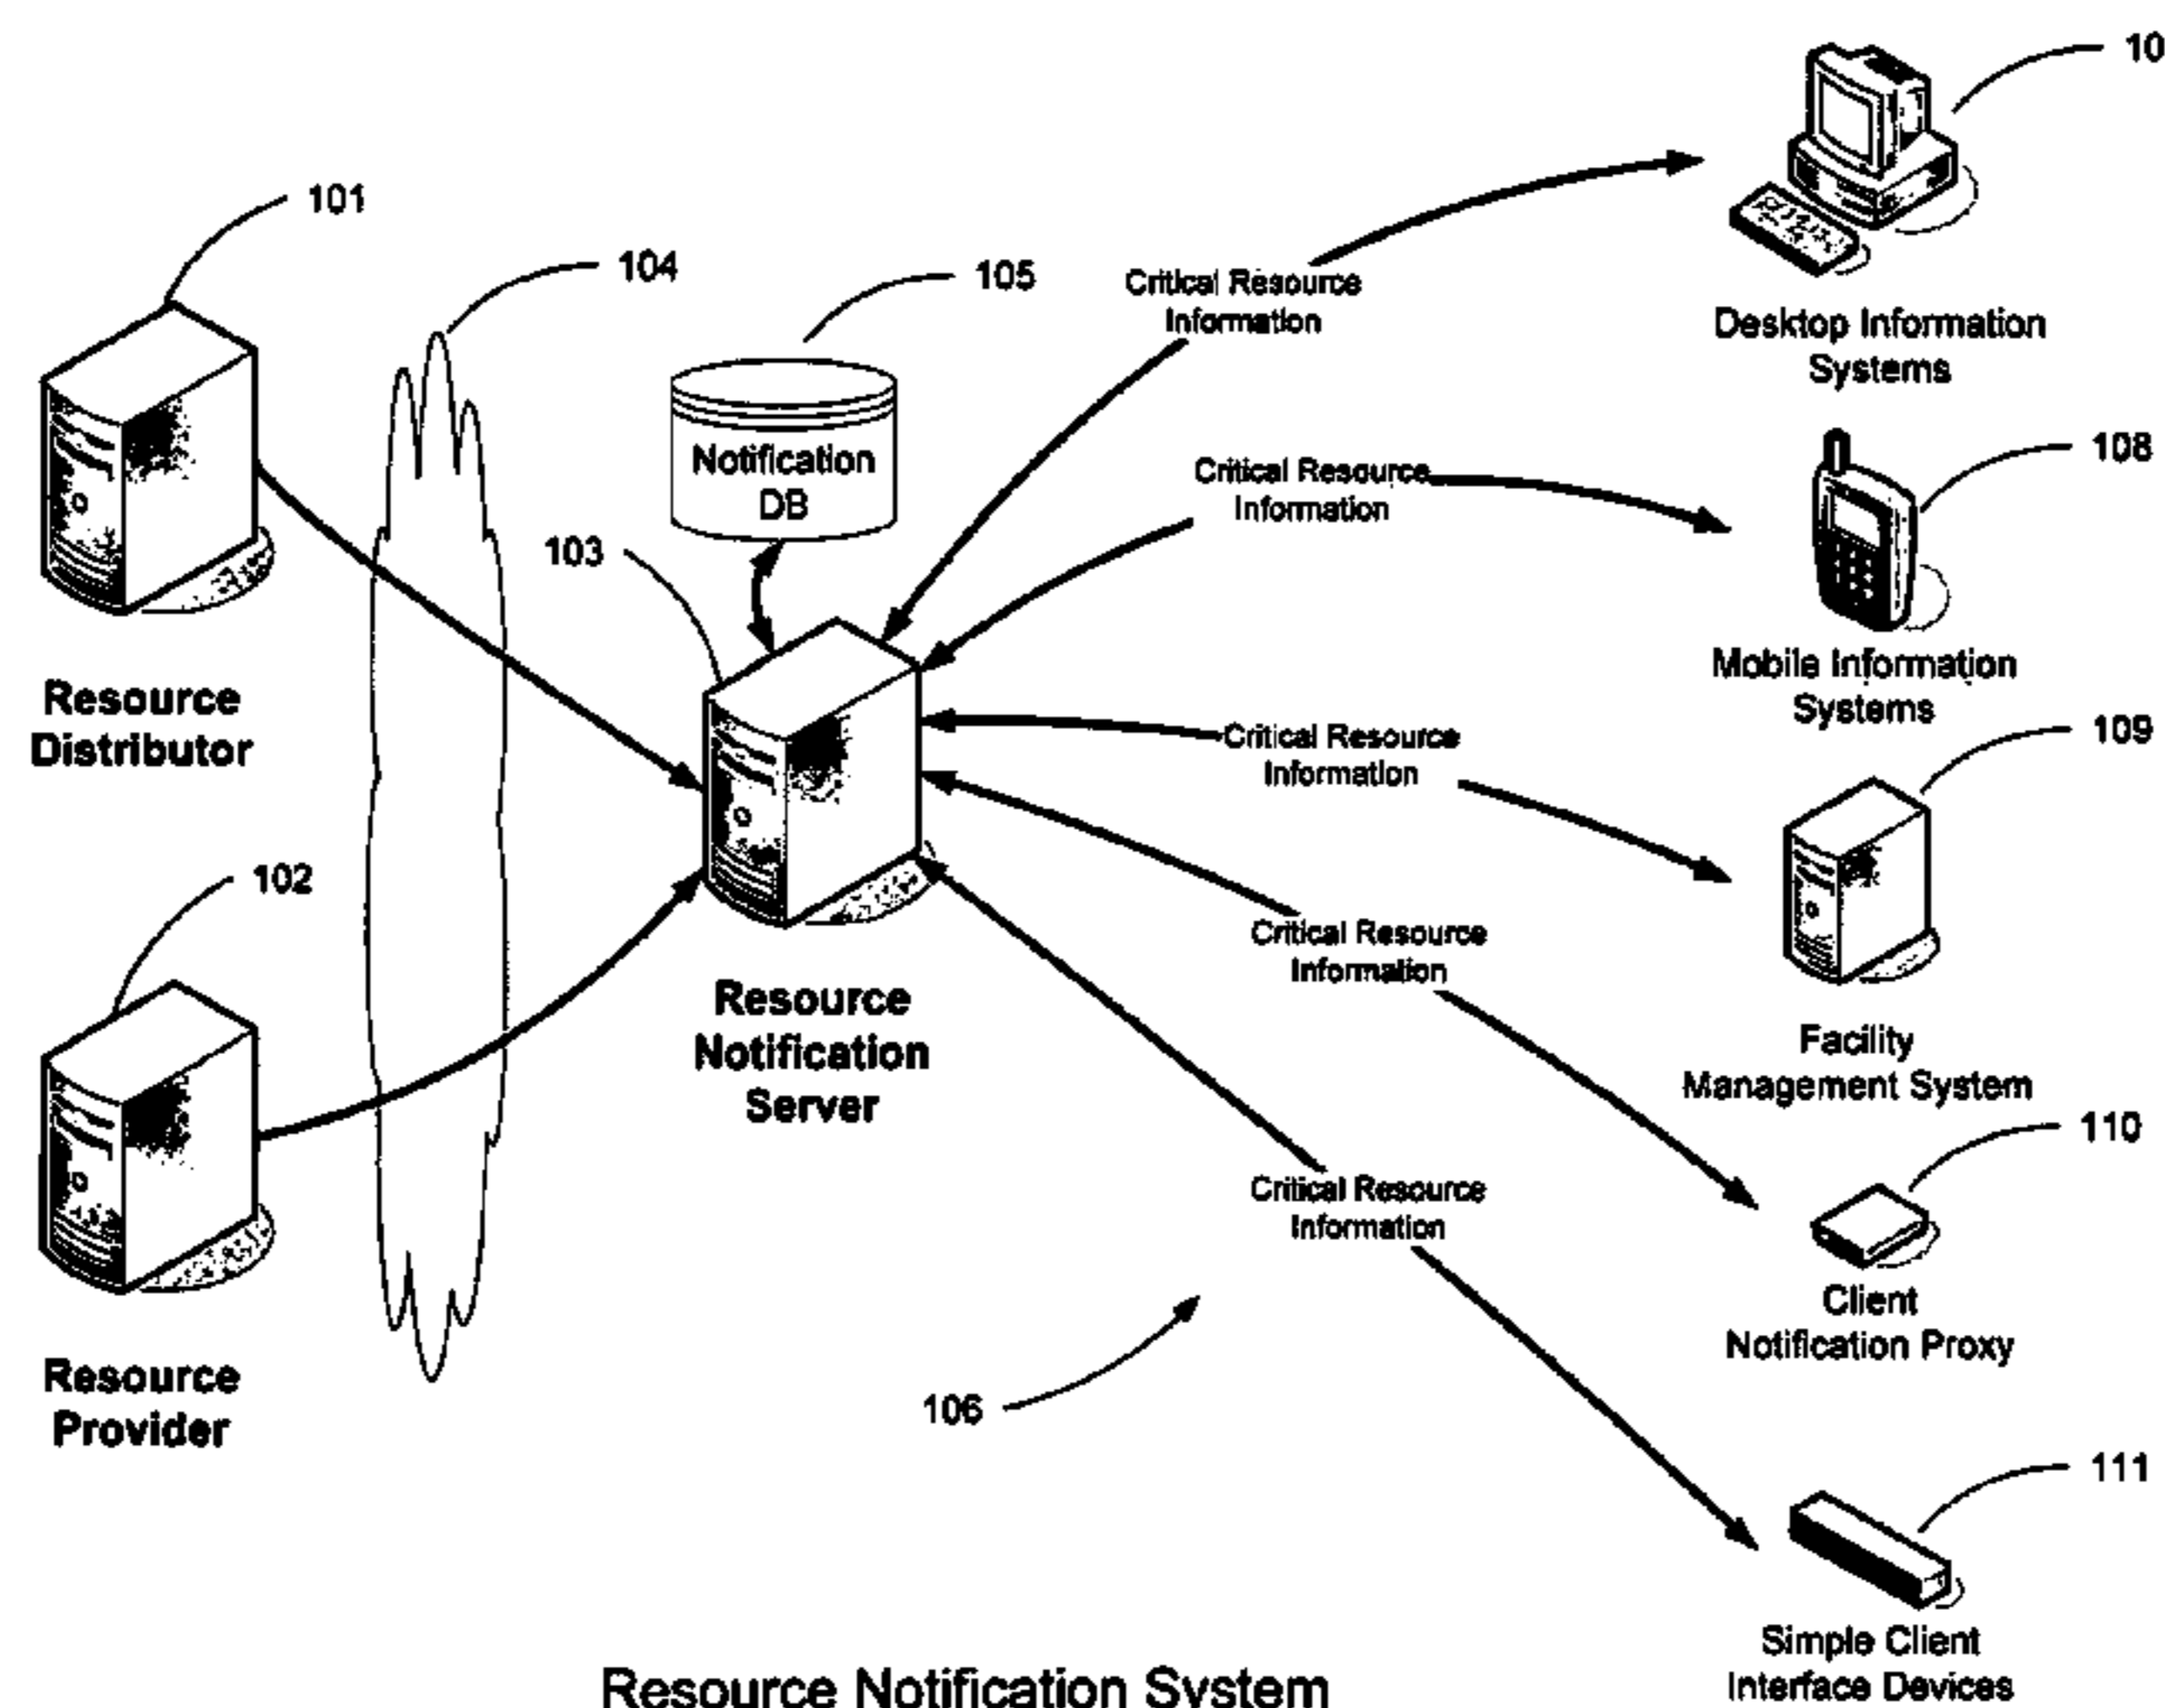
101

104

105

10

Critical Resource Information

Desktop Information Systems

Notification DB

Critical Resource Information

108

103

Mobile Information Systems

Resource Distributor

Critical Resource Information

109

Critical Resource Information

102

Resource Notification Server

Facility Management System

110

Critical Resource Information

Client Notification Proxy

Resource Provider

106

111

Simple Client Interface Devices

Resource Notification System